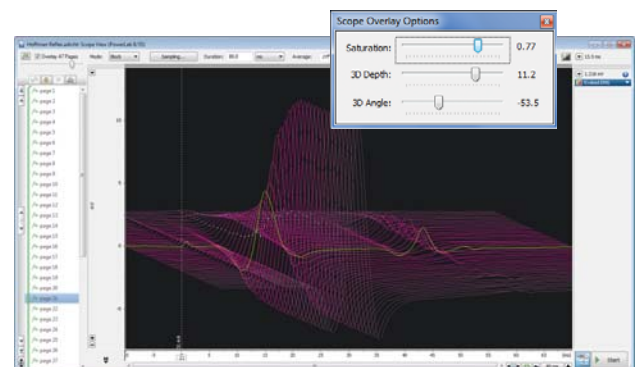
Scope Overlay Options

Saturation: 0.77

3D Depth: 11.2

3D Angle: -53.5

Hoffman Reflex.adicht: Scope View (PowerLab 8/35)

Overlay 47 Pages Mode: Block Sampling... Duration: 80.0 ms Average:

Start

page 1
page 2
page 3
page 4
page 5
page 6
page 7
page 8
page 9
page 10
page 11
page 12
page 13
page 14
page 15
page 16
page 17
page 18
page 19
page 20
page 21
page 22
page 23
page 24
page 25
page 26
page 27